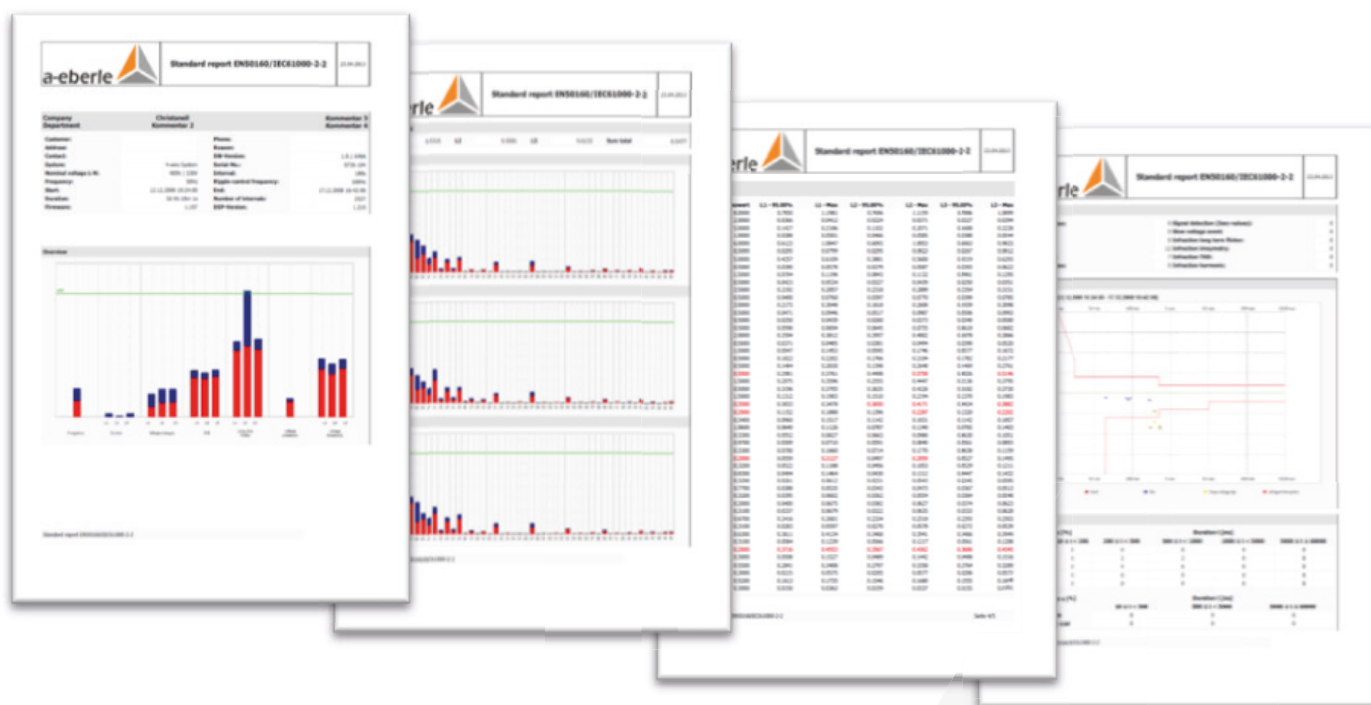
a-eberle

Standard report EN50160/IEC61000-2-2

Company
Department

Customer:
Address:
Contact:
System:
Nominal voltage L-N:
Frequency:
Start:
Duration:
Firmware:

Phone:
Known:
DB-Version:
Serial No.:
Interval:
Ripple control frequency:
End:
Number of intervals:
DSP-Version:

Overview

Standard report EN50160/IEC61000-2-2

eberle

Standard report EN50160/IEC61000-2-2

eberle

Standard report EN50160/IEC61000-2-2

L1 - 95.00%
L1 - Max
L2 - 95.00%
L2 - Max
L3 - 95.00%
L3 - Max

eberle

Standard report EN50160/IEC61000-2-2

Signal detection (See values)
Slow voltage (even)
Infraction long term flicker
Infraction Unsymmetry
Infraction THD
Infraction harmonic

Duration [ms]

Duration [ms]